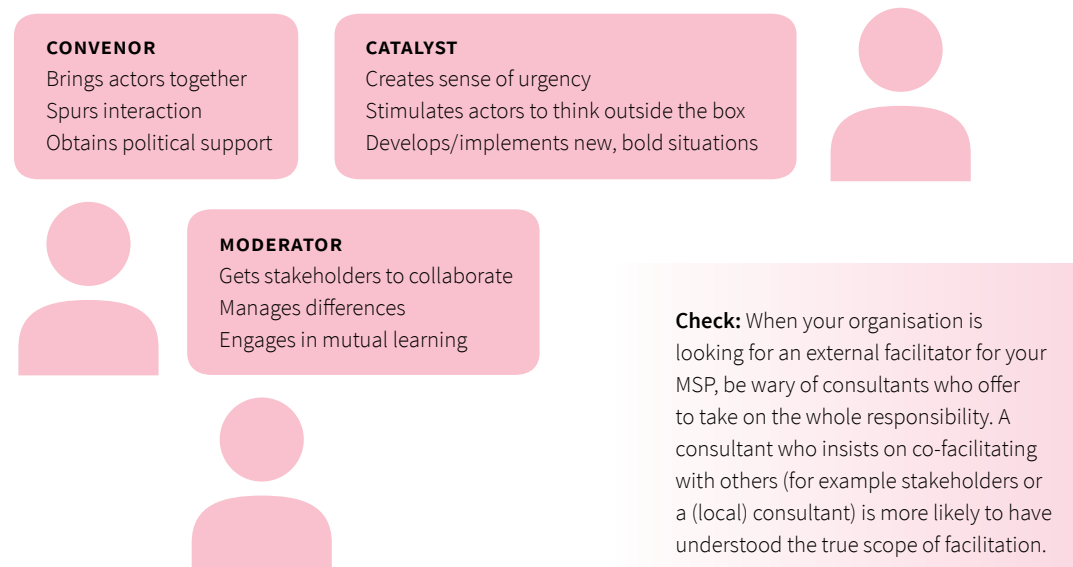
CONVENOR
Brings actors together
Spurs interaction
Obtains political support

CATALYST
Creates sense of urgency
Stimulates actors to think outside the box
Develops/implements new, bold situations

MODERATOR
Gets stakeholders to collaborate
Manages differences
Engages in mutual learning

**Check:** When your organisation is looking for an external facilitator for your MSP, be wary of consultants who offer to take on the whole responsibility. A consultant who insists on co-facilitating with others (for example stakeholders or a (local) consultant) is more likely to have understood the true scope of facilitation.